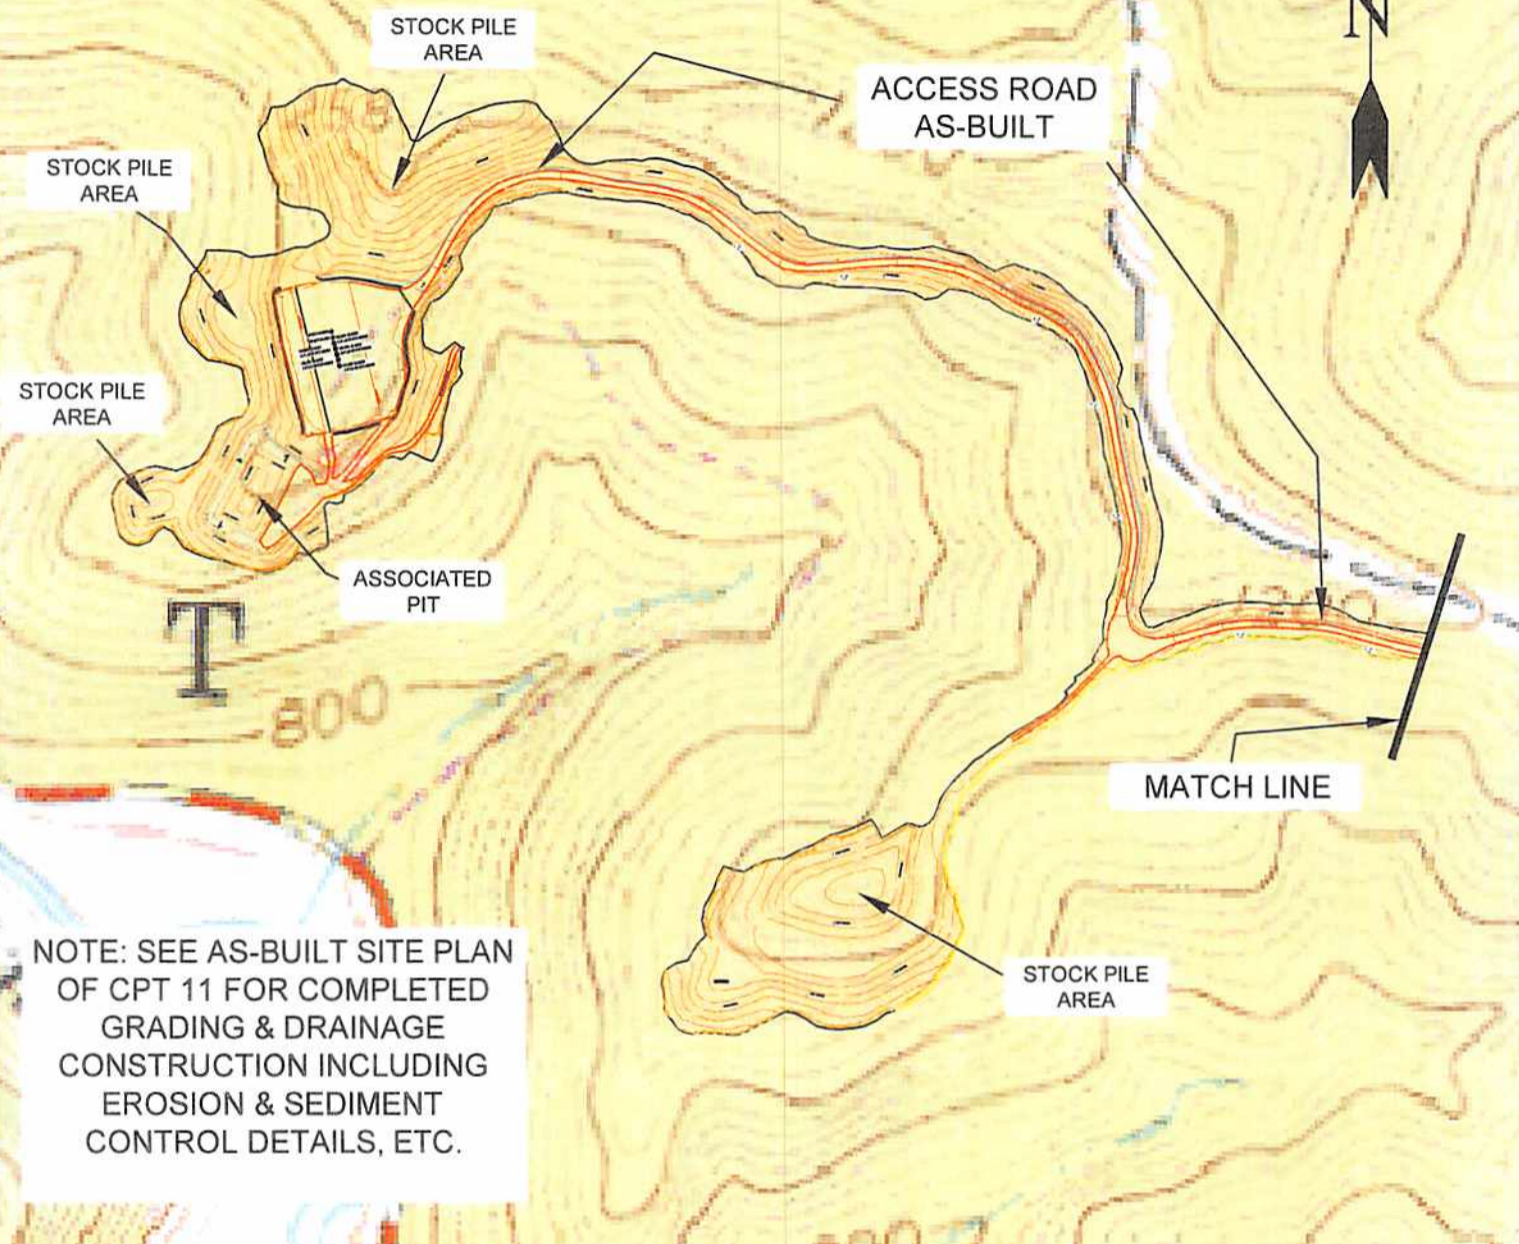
STOCK PILE AREA

ACCESS ROAD AS-BUILT

N

STOCK PILE AREA

STOCK PILE AREA

ASSOCIATED PIT

T

800

MATCH LINE

STOCK PILE AREA

NOTE: SEE AS-BUILT SITE PLAN OF CPT 11 FOR COMPLETED GRADING & DRAINAGE CONSTRUCTION INCLUDING EROSION & SEDIMENT CONTROL DETAILS, ETC.